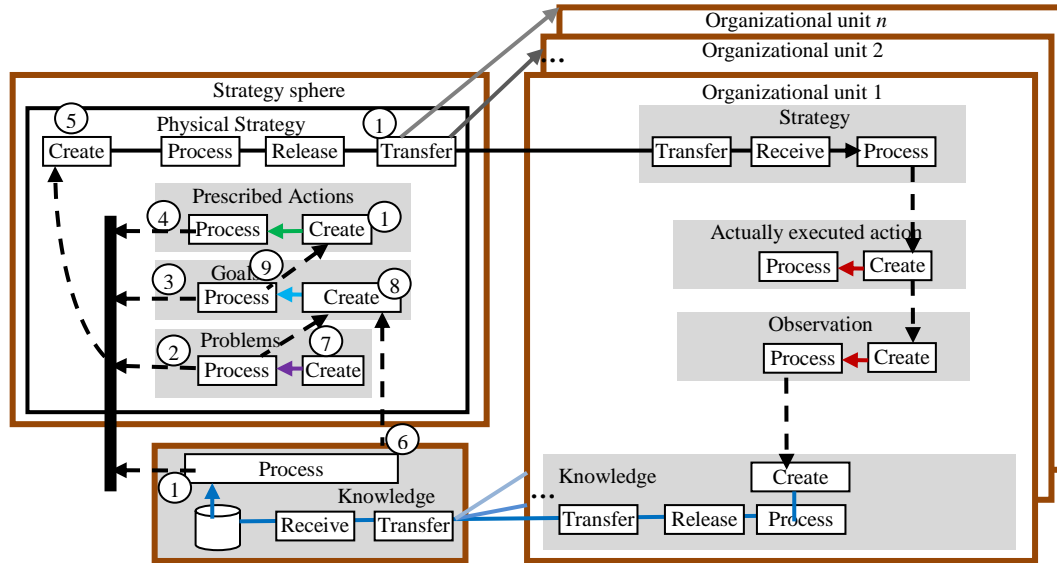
Organizational unit $n$

Organizational unit 2

...

Strategy sphere

Organizational unit 1

5

Physical Strategy

1

Create

Process

Release

Transfer

Strategy

Transfer

Receive

Process

Prescribed Actions

4

Process

Create

1

Actually executed action

Goals

9

3

Process

Create

8

Process

Create

Problems

7

Observation

2

Process

Create

Process

Create

6

Process

Knowledge

Create

1

Knowledge

...

Receive

Transfer

Transfer

Release

Process